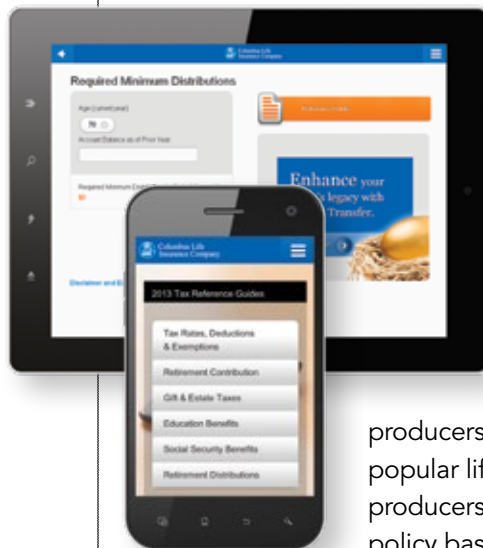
Columbus Life Insurance Company

Required Minimum Distributions

Age (current year)

70

Account Balance as of Prior Year

Required Minimum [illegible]

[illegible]

Disclaimer and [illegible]

Enhance your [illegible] legacy with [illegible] Transfer.

Columbus Life Insurance Company

2013 Tax Reference Guides

Tax Rates, Deductions & Exemptions

Retirement Contribution

Gift & Estate Taxes

Education Benefits

Social Security Benefits

Retirement Distributions

producers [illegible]
popular lif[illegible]
producers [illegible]
policy bas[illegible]